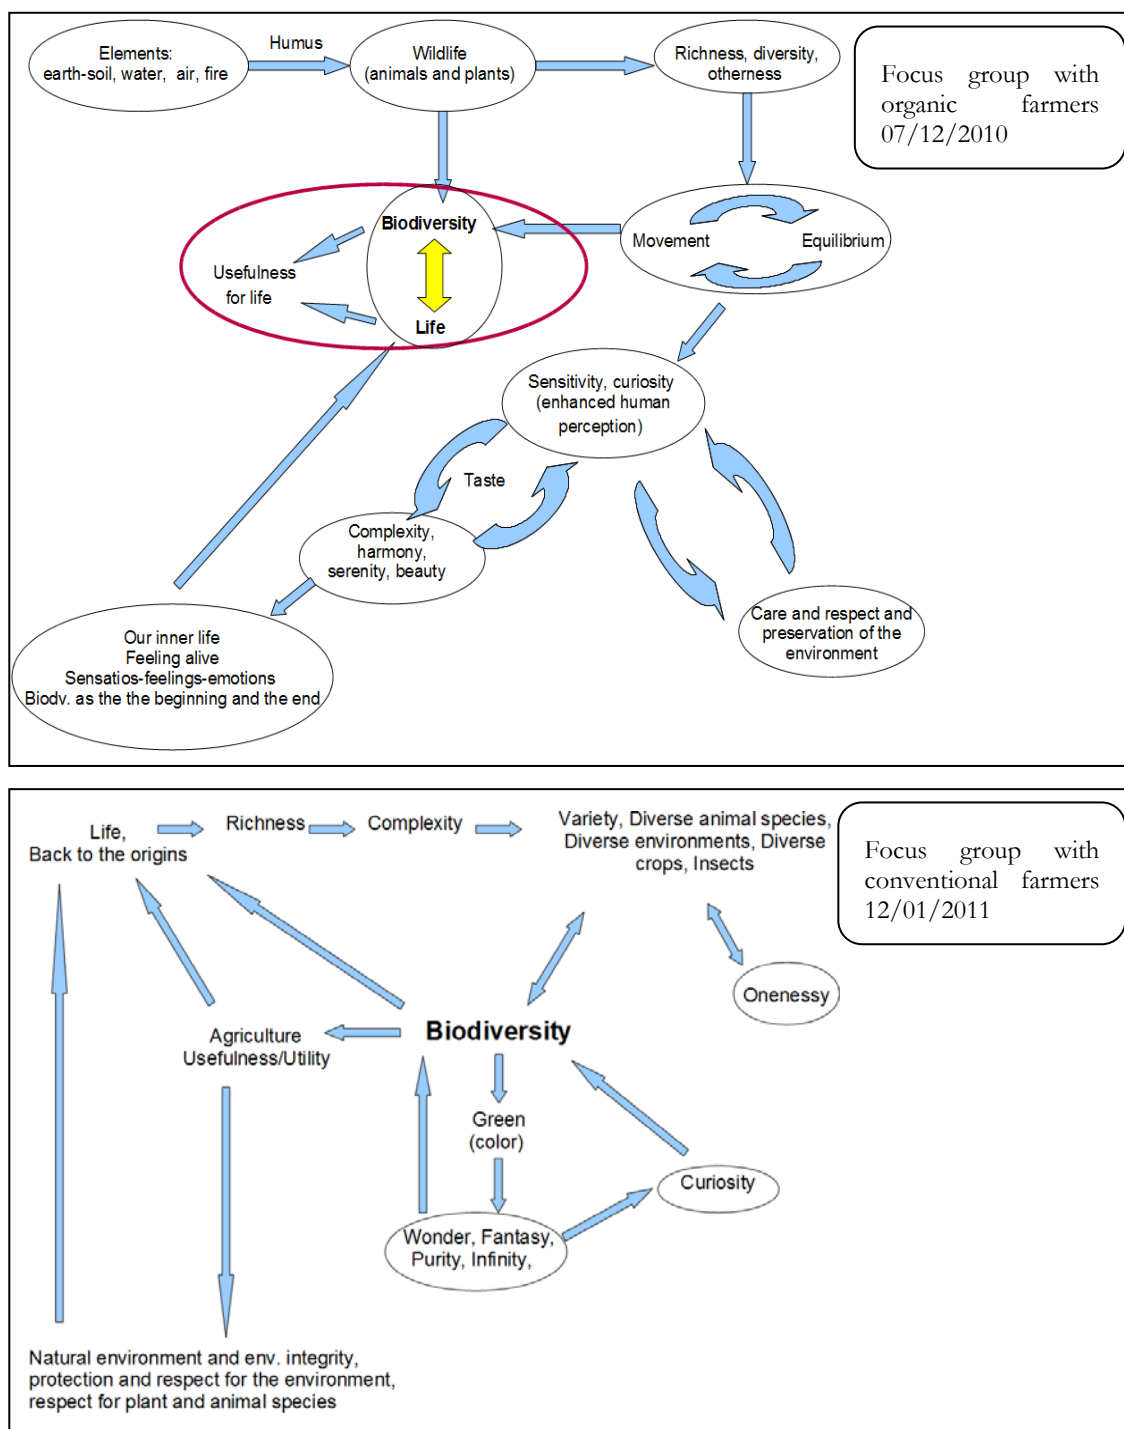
Elements:
earth-soil, water, air, fire

Humus

Wildlife
(animals and plants)

Richness, diversity, otherness

Focus group with organic farmers 07/12/2010

Biodiversity

Life

Usefulness for life

Movement

Equilibrium

Sensitivity, curiosity (enhanced human perception)

Taste

Complexity, harmony, serenity, beauty

Care and respect and preservation of the environment

Our inner life
Feeling alive
Sensatios-feelings-emotions
Biodv. as the the beginning and the end

Life,
Back to the origins

Richness

Complexity

Variety, Diverse animal species, Diverse environments, Diverse crops, Insects

Focus group with conventional farmers 12/01/2011

Onenessy

Agriculture
Usefulness/Utility

Biodiversity

Green
(color)

Curiosity

Wonder, Fantasy, Purity, Infinity,

Natural environment and env. integrity, protection and respect for the environment, respect for plant and animal species